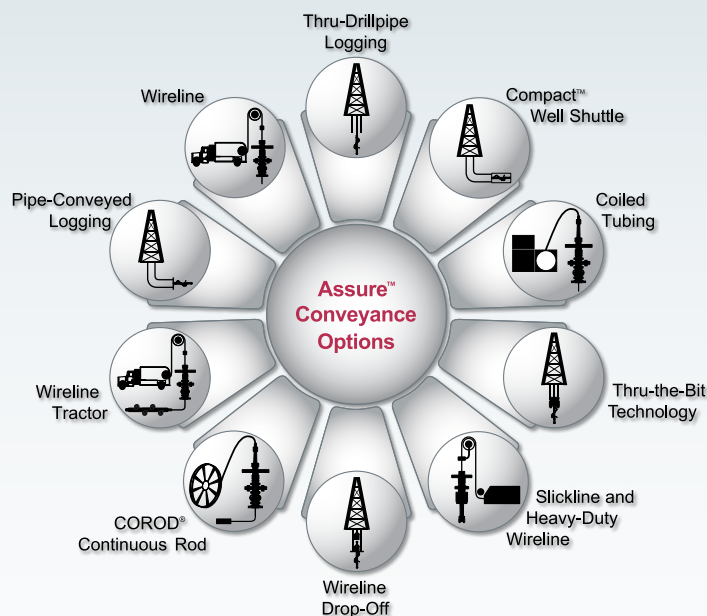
Assure™ Conveyance Options

Thru-Drillpipe Logging

Compact™ Well Shuttle

Coiled Tubing

Thru-the-Bit Technology

Slickline and Heavy-Duty Wireline

Wireline Drop-Off

COROD® Continuous Rod

Wireline Tractor

Pipe-Conveyed Logging

Wireline